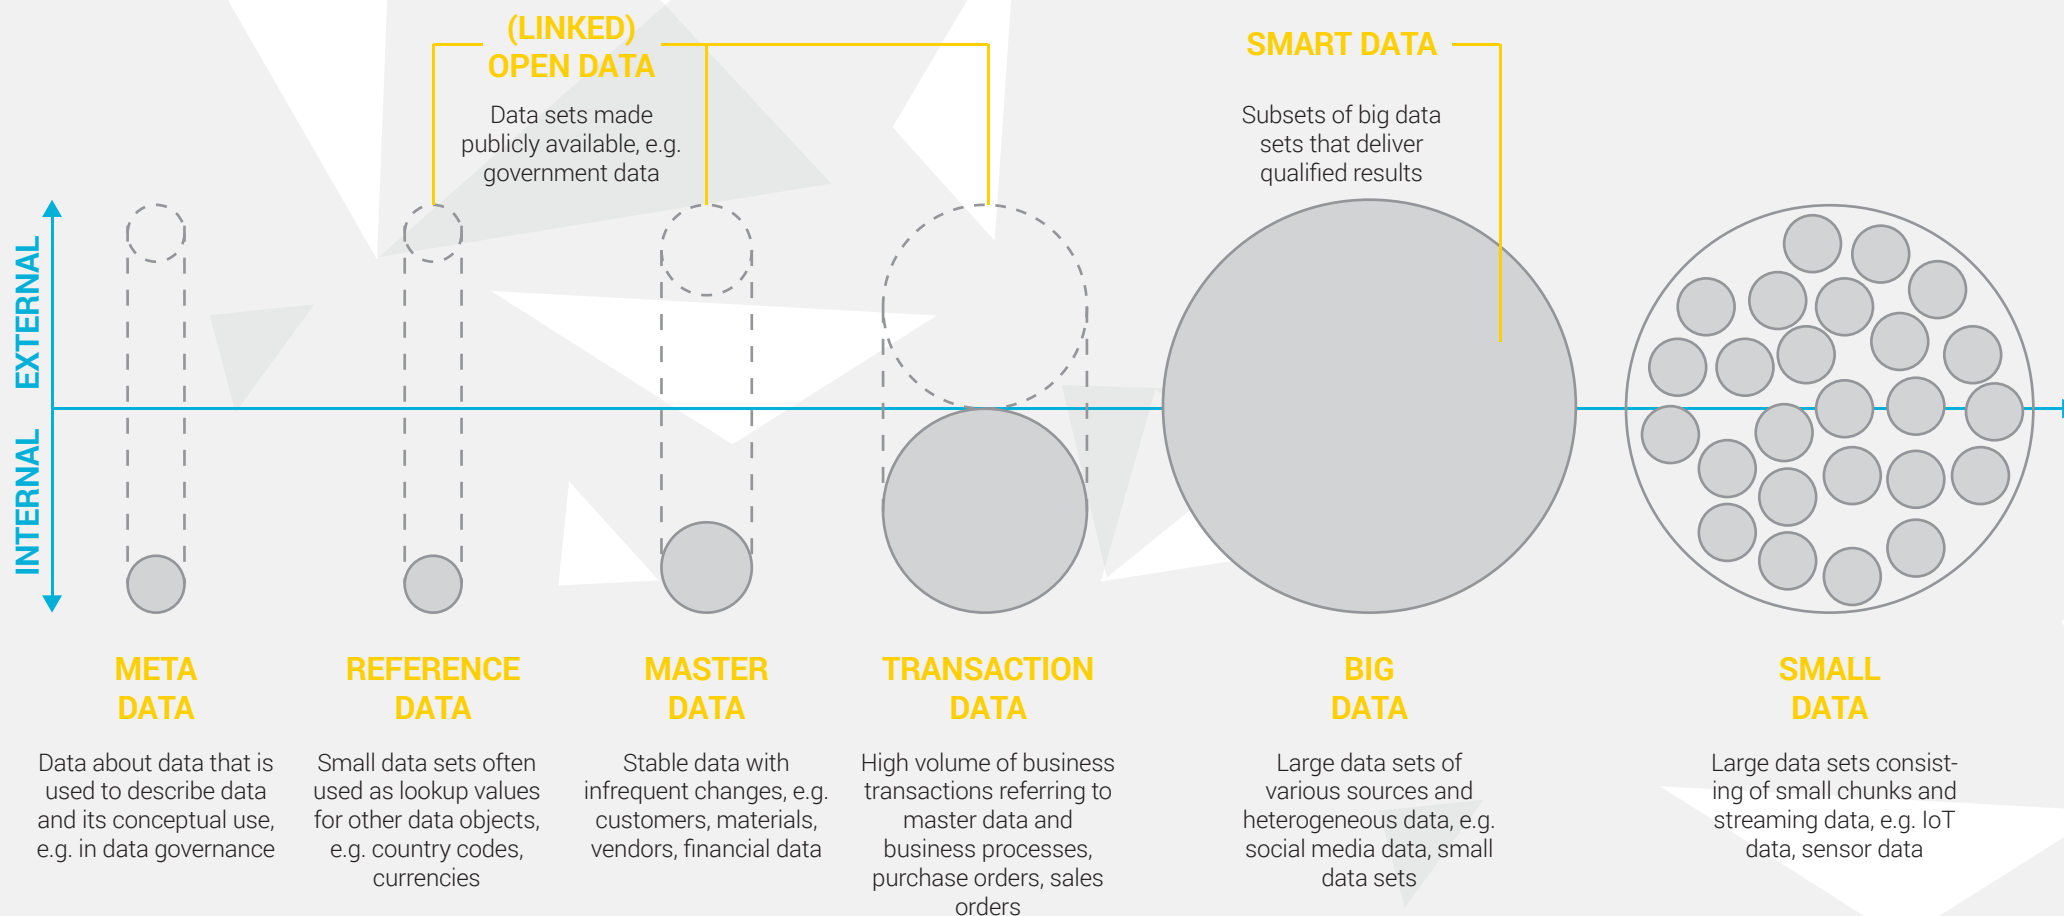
(LINKED) OPEN DATA

Data sets made publicly available, e.g. government data

SMART DATA

Subsets of big data sets that deliver qualified results

EXTERNAL

INTERNAL

META DATA

Data about data that is used to describe data and its conceptual use, e.g. in data governance

REFERENCE DATA

Small data sets often used as lookup values for other data objects, e.g. country codes, currencies

MASTER DATA

Stable data with infrequent changes, e.g. customers, materials, vendors, financial data

TRANSACTION DATA

High volume of business transactions referring to master data and business processes, purchase orders, sales orders

BIG DATA

Large data sets of various sources and heterogeneous data, e.g. social media data, small data sets

SMALL DATA

Large data sets consisting of small chunks and streaming data, e.g. IoT data, sensor data